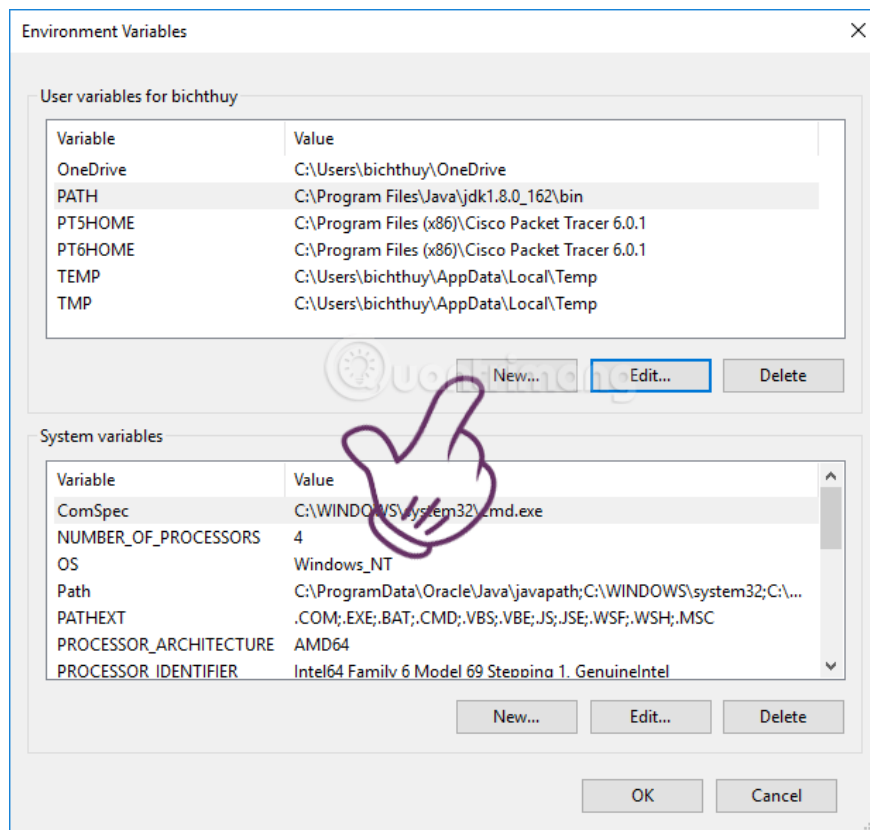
Environment Variables

User variables for bichthuy

| Variable | Value |
|---|---|
| OneDrive | C:\Users\bichthuy\OneDrive |
| PATH | C:\Program Files\Java\jdk1.8.0_162\bin |
| PT5HOME | C:\Program Files (x86)\Cisco Packet Tracer 6.0.1 |
| PT6HOME | C:\Program Files (x86)\Cisco Packet Tracer 6.0.1 |
| TEMP | C:\Users\bichthuy\AppData\Local\Temp |
| TMP | C:\Users\bichthuy\AppData\Local\Temp |

New... Edit... Delete

System variables

| Variable | Value |
|---|---|
| ComSpec | C:\WINDOWS\system32\cmd.exe |
| NUMBER_OF_PROCESSORS | 4 |
| OS | Windows_NT |
| Path | C:\ProgramData\Oracle\Java\javapath;C:\WINDOWS\system32;C:\... |
| PATHEXT | .COM;.EXE;.BAT;.CMD;.VBS;.VBE;.JS;.JSE;.WSF;.WSH;.MSC |
| PROCESSOR_ARCHITECTURE | AMD64 |
| PROCESSOR_IDENTIFIER | Intel64 Family 6 Model 69 Stepping 1, GenuineIntel |

New... Edit... Delete

OK Cancel